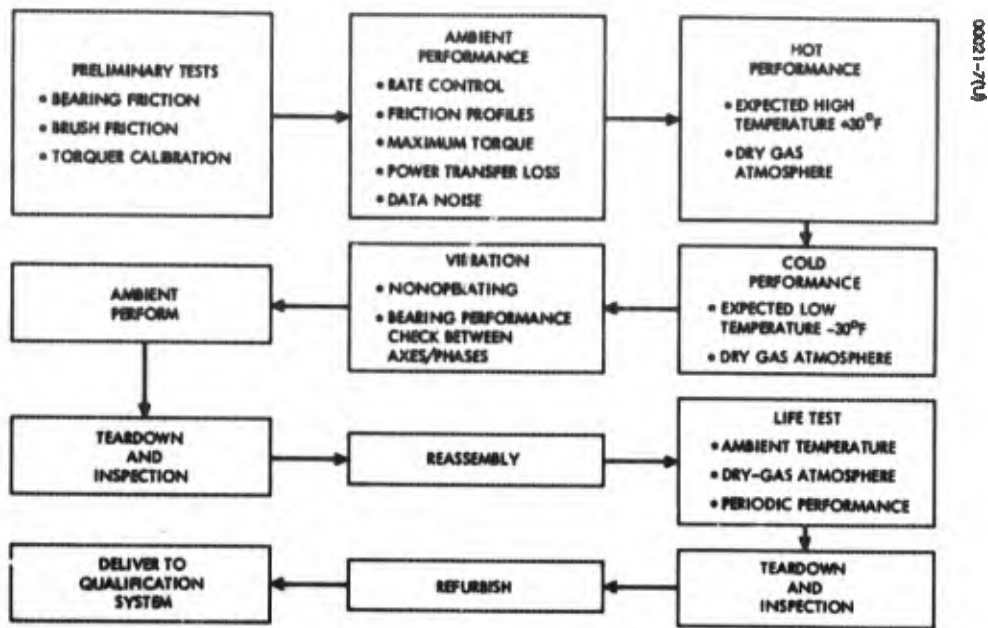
PRELIMINARY TESTS
• BEARING FRICTION
• BRUSH FRICTION
• TORQUER CALIBRATION

AMBIENT PERFORMANCE
• RATE CONTROL
• FRICTION PROFILES
• MAXIMUM TORQUE
• POWER TRANSFER LOSS
• DATA NOISE

HOT PERFORMANCE
• EXPECTED HIGH TEMPERATURE +30°F
• DRY GAS ATMOSPHERE

0021-7(U)

COLD PERFORMANCE
• EXPECTED LOW TEMPERATURE -30°F
• DRY GAS ATMOSPHERE

VIBRATION
• NONOPERATING
• BEARING PERFORMANCE CHECK BETWEEN AXES/PHASES

AMBIENT PERFORM

TEARDOWN AND INSPECTION

REASSEMBLY

LIFE TEST
• AMBIENT TEMPERATURE
• DRY-GAS ATMOSPHERE
• PERIODIC PERFORMANCE

TEARDOWN AND INSPECTION

REFURBISH

DELIVER TO QUALIFICATION SYSTEM